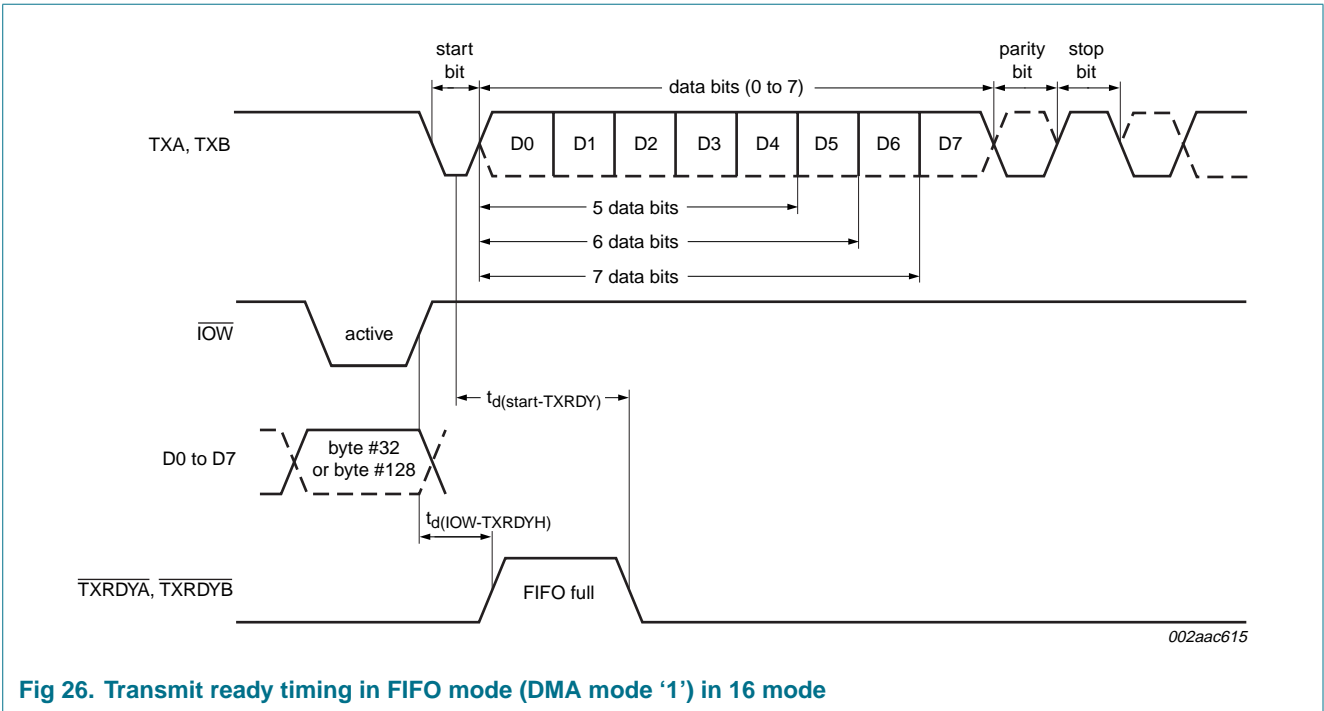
start bit

data bits (0 to 7)

parity bit

stop bit

TXA, TXB

D0 D1 D2 D3 D4 D5 D6 D7

5 data bits

6 data bits

7 data bits

$\overline{IOW}$

active

$t_{d(start-TXRDY)}$

D0 to D7

byte #32 or byte #128

$t_{d(IOW-TXRDYH)}$

$\overline{TXRDYA}$, $\overline{TXRDYB}$

FIFO full

002aac615

Fig 26. Transmit ready timing in FIFO mode (DMA mode ‘1’) in 16 mode